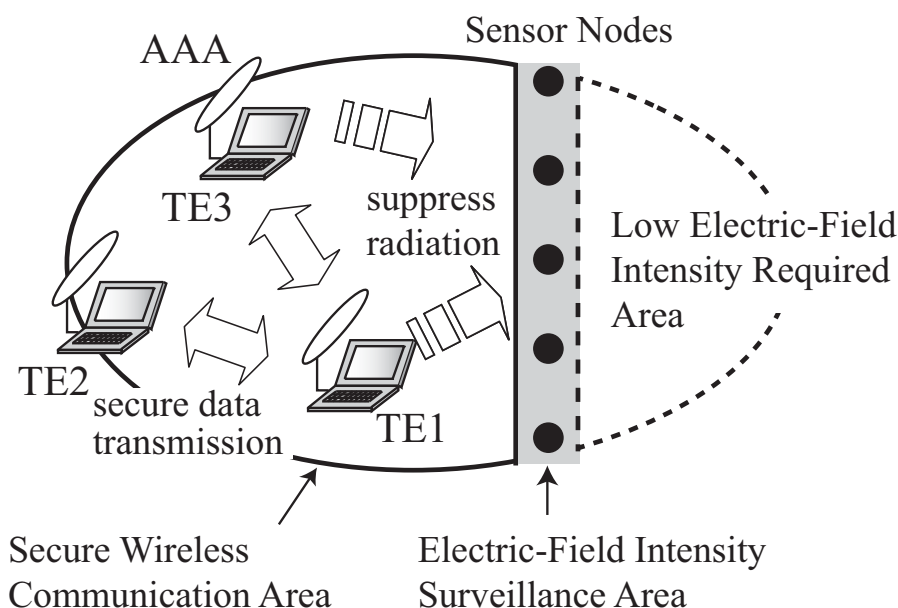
AAA

Sensor Nodes

TE3

suppress radiation

Low Electric-Field Intensity Required Area

TE2

secure data transmission

TE1

Secure Wireless Communication Area

Electric-Field Intensity Surveillance Area